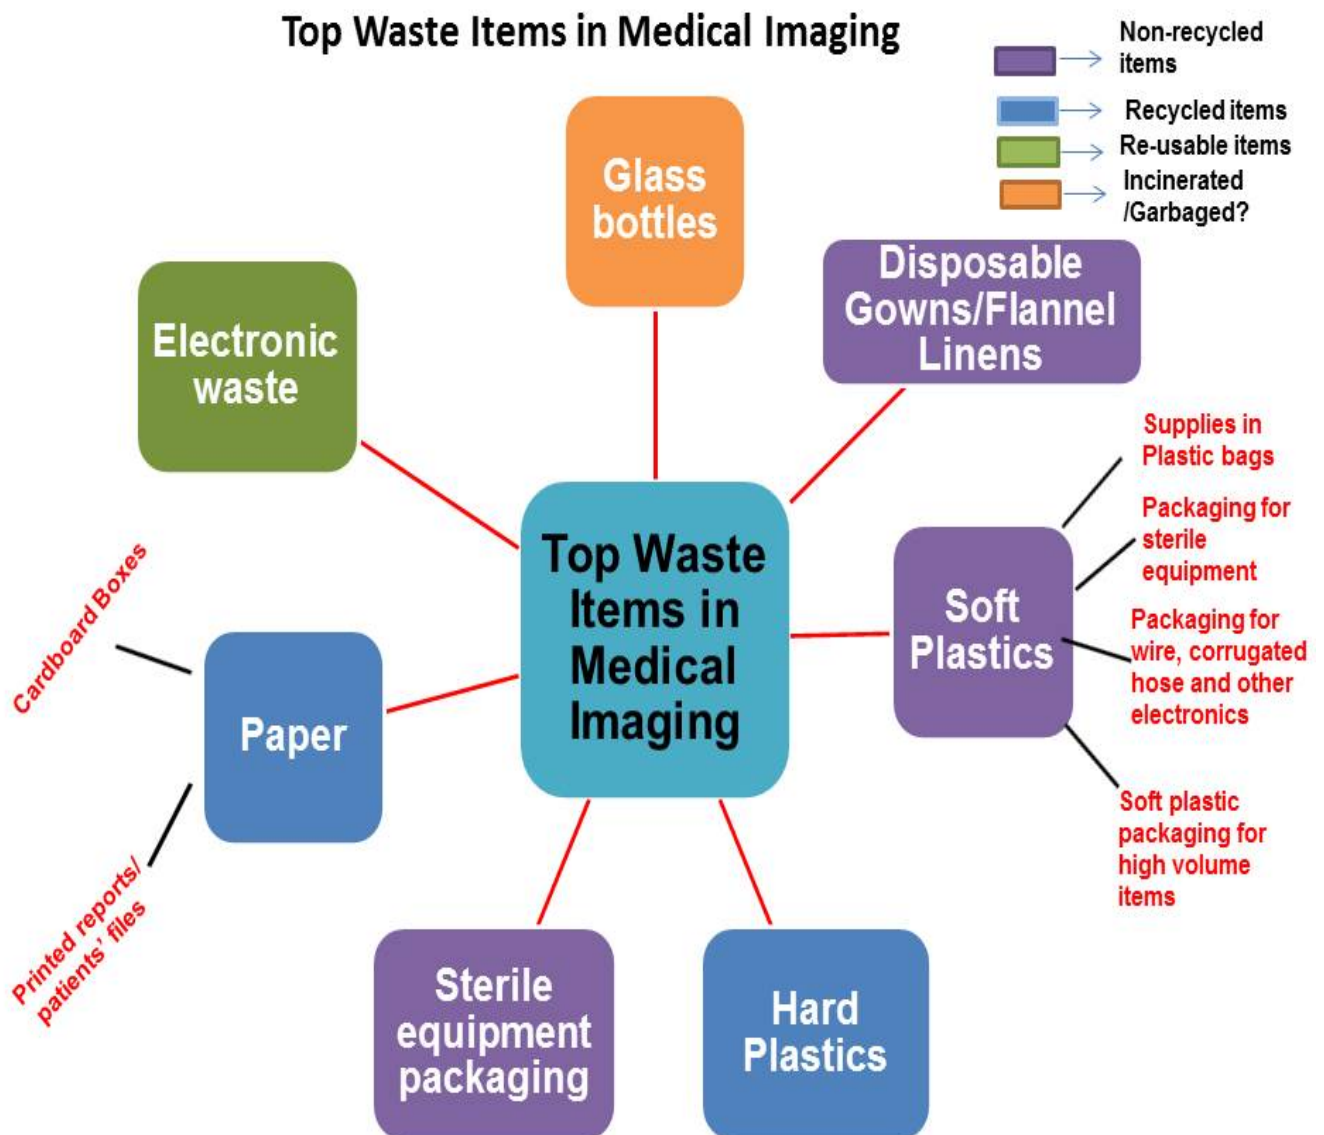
Top Waste Items in Medical Imaging

Non-recycled items
Recycled items
Re-usable items
Incinerated /Garbaged?

Glass bottles

Electronic waste

Disposable Gowns/Flannel Linens

Supplies in Plastic bags

Packaging for sterile equipment

Packaging for wire, corrugated hose and other electronics

Soft plastic packaging for high volume items

Soft Plastics

Top Waste Items in Medical Imaging

Cardboard Boxes

Paper

Printed reports/ patients' files

Sterile equipment packaging

Hard Plastics